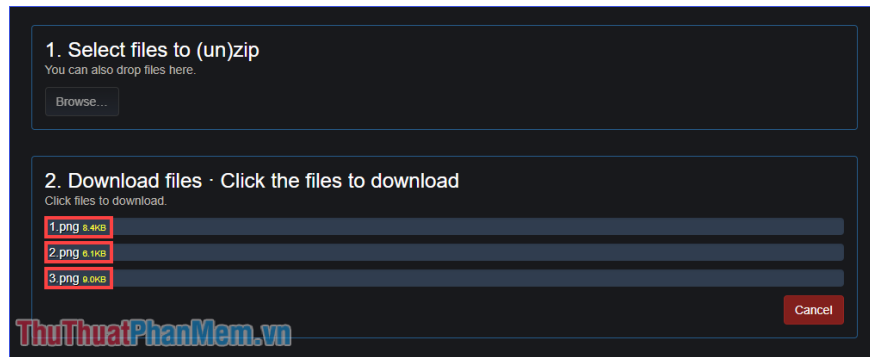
1. Select files to (un)zip
You can also drop files here.

Browse...

2. Download files · Click the files to download
Click files to download.

1.png 8.4KB
2.png 6.1KB
3.png 9.0KB

Cancel

ThuThuatPhanMem.vn